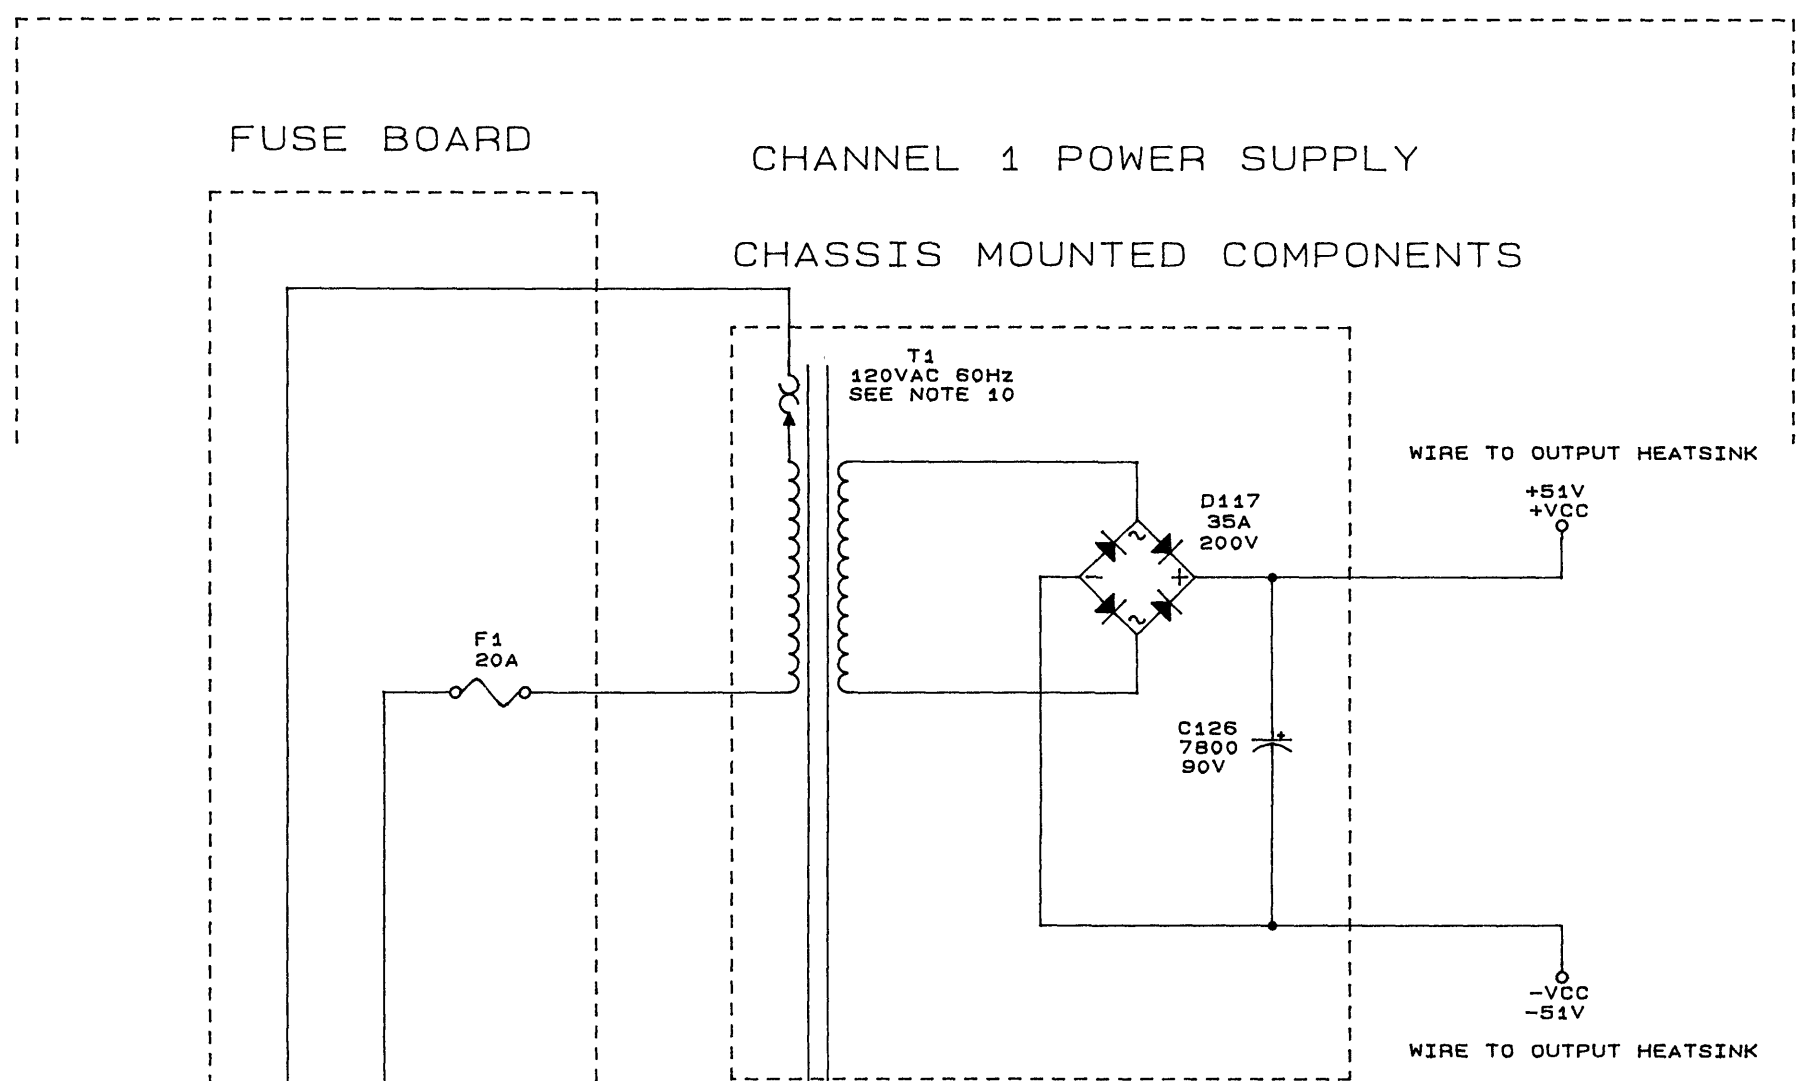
FUSE BOARD

CHANNEL 1 POWER SUPPLY

CHASSIS MOUNTED COMPONENTS

T1
120VAC 60Hz
SEE NOTE 10

WIRE TO OUTPUT HEATSINK

D117
35A
200V

+51V
+VCC

F1
20A

C126
7800
90V

-VCC
-51V

WIRE TO OUTPUT HEATSINK